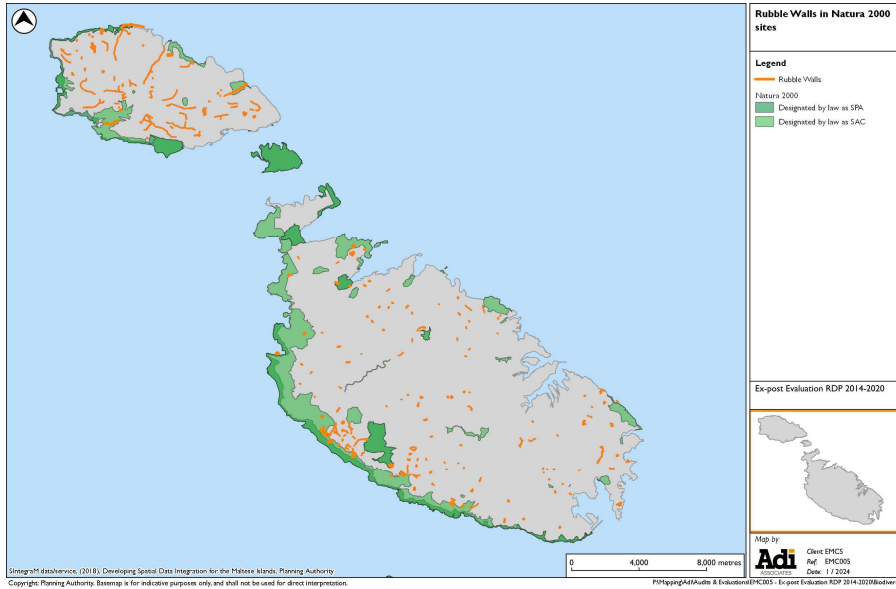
Rubble Walls in Natura 2000 sites

Legend

Rubble Walls

Natura 2000

Designated by law as SPA

Designated by law as SAC

Ex-post Evaluation RDP 2014-2020

Map by:

Adi ASSOCIATES

Client: EMCS
Ref: EMC005
Date: 1 / 2024

0 4,000 8,000 metres

SIntegraM data/service, (2018). Developing Spatial Data Integration for the Maltese Islands, Planning Authority

Copyright: Planning Authority. Basemap is for indicative purposes only, and shall not be used for direct interpretation.

P:\Mapping\Adi\Audits & Evaluations\EMC005 - Ex-post Evaluation RDP 2014-2020\Biodiver